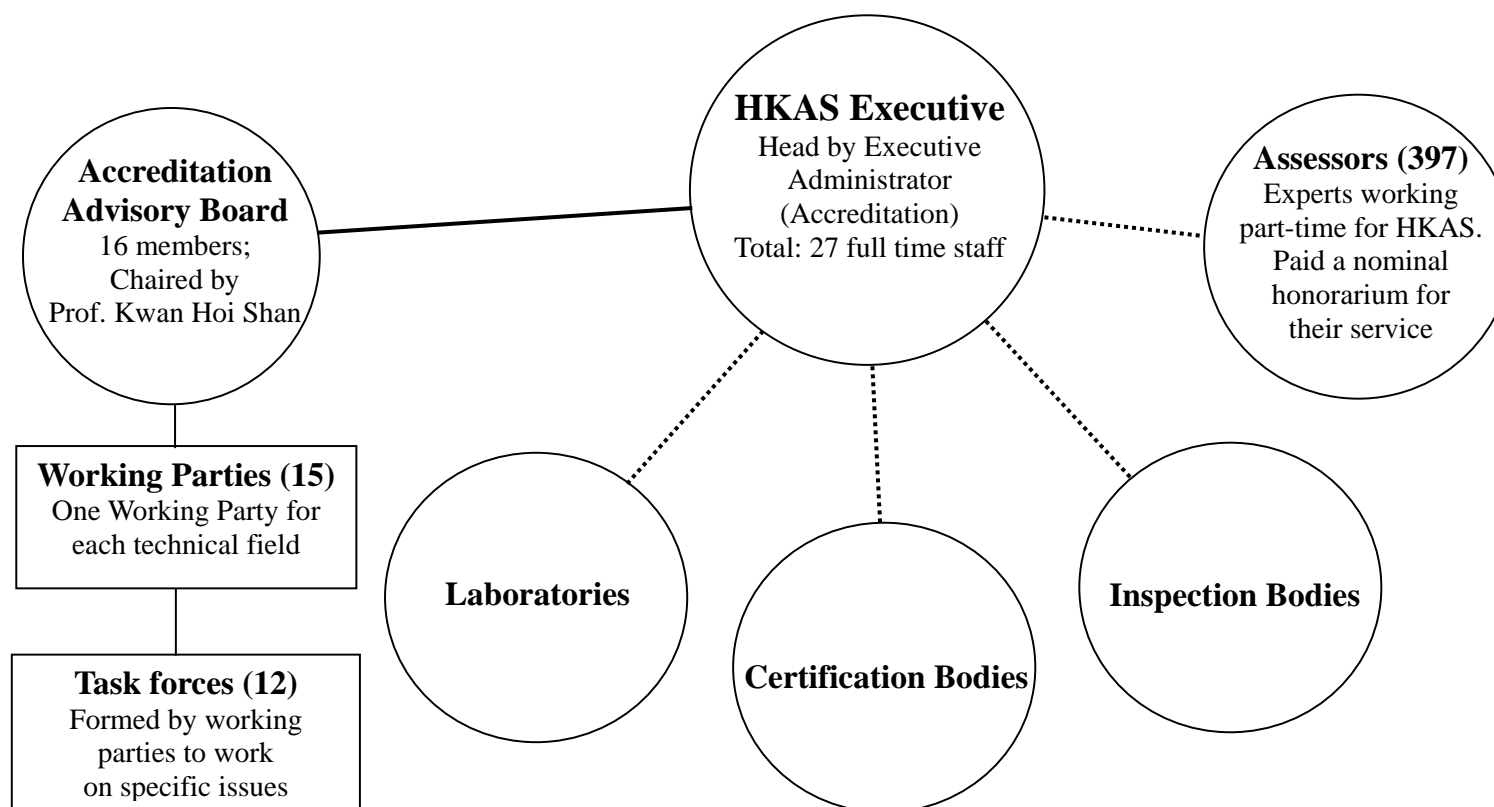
HKAS Executive
Head by Executive Administrator (Accreditation)
Total: 27 full time staff

Accreditation Advisory Board
16 members;
Chaired by
Prof. Kwan Hoi Shan

Assessors (397)
Experts working part-time for HKAS. Paid a nominal honorarium for their service

Working Parties (15)
One Working Party for each technical field

Task forces (12)
Formed by working parties to work on specific issues

Laboratories

Certification Bodies

Inspection Bodies